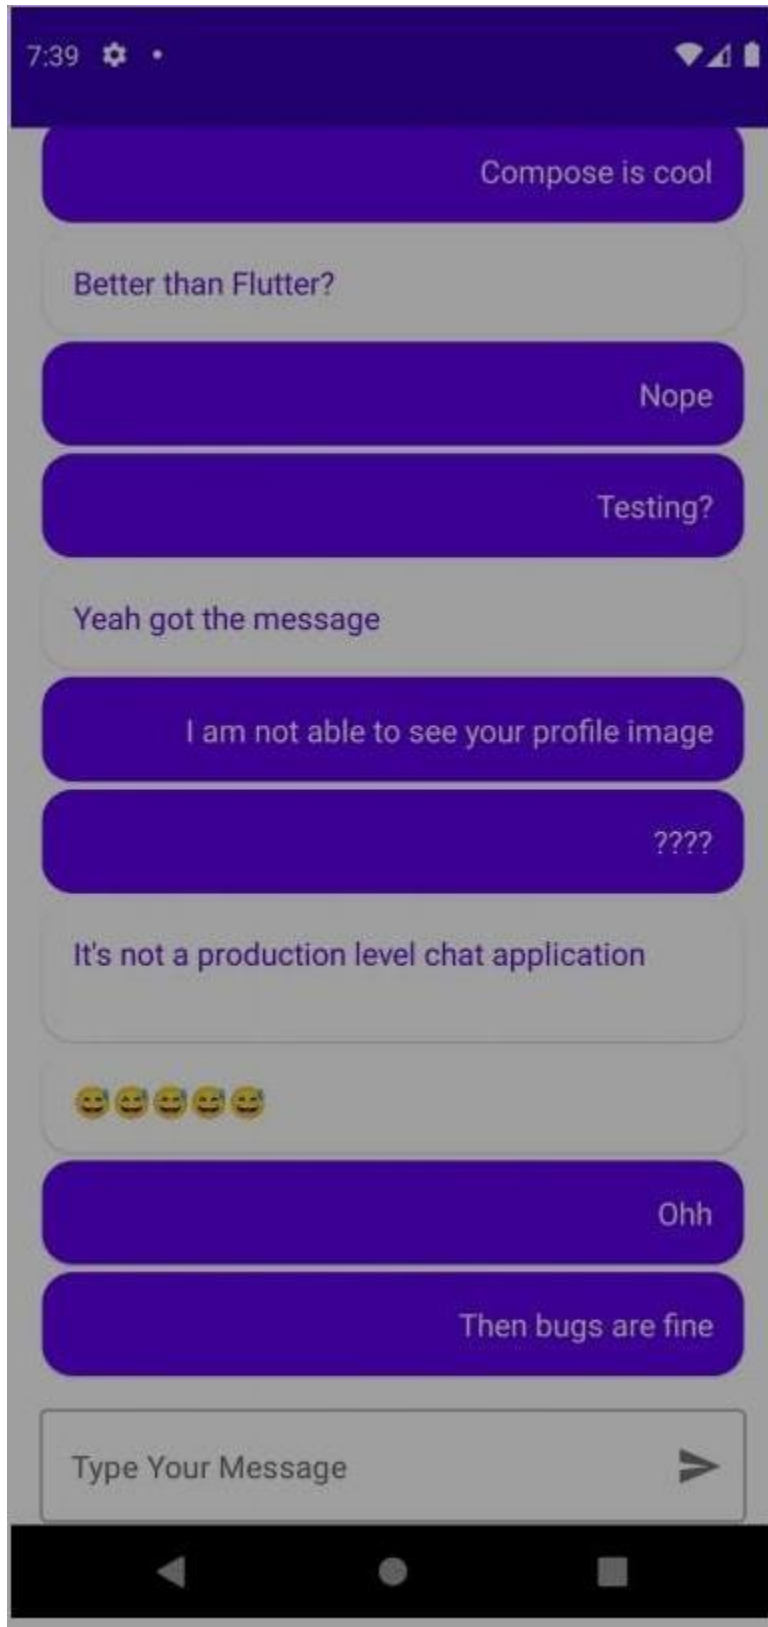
7:39

Compose is cool

Better than Flutter?

Nope

Testing?

Yeah got the message

I am not able to see your profile image

????

It's not a production level chat application

😅😅😅😅😅

Ohh

Then bugs are fine

Type Your Message